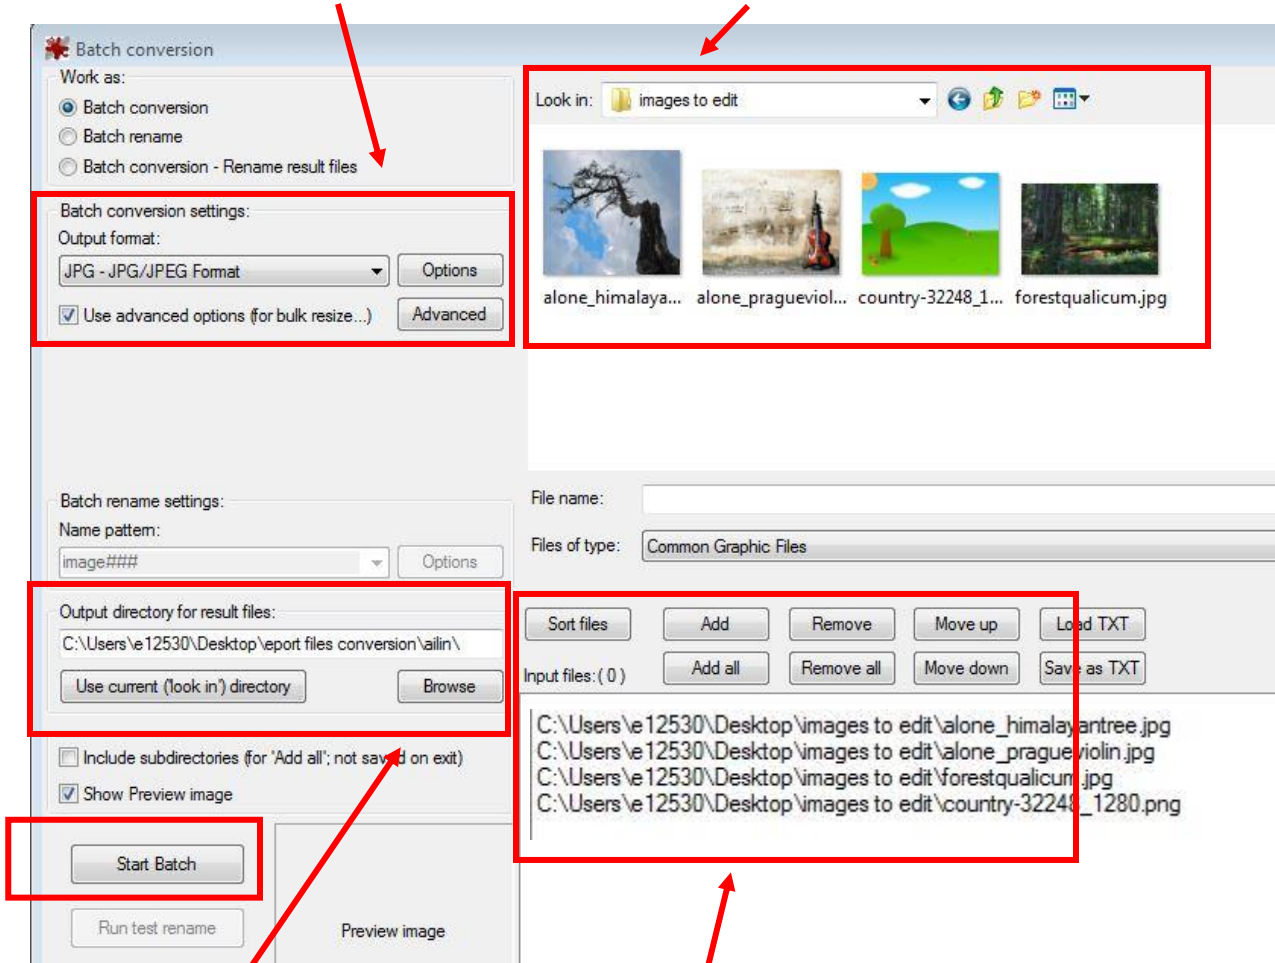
Batch conversion

Work as:
Batch conversion
Batch rename
Batch conversion - Rename result files

Batch conversion settings:
Output format:
JPG - JPG/JPEG Format
Options
Use advanced options (for bulk resize...)
Advanced

Look in: images to edit

alone_himalaya... alone_pragueviol... country-32248_1... forestqualicum.jpg

Batch rename settings:
Name pattern:
image###
Options

File name:
Files of type: Common Graphic Files

Output directory for result files:
C:\Users\e12530\Desktop\eport files conversion\ailin\
Use current ('look in') directory
Browse

Sort files
Add
Remove
Move up
Lo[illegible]d TXT
Input files: ( 0 )
Add all
Remove all
Move down
Sav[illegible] as TXT

C:\Users\e12530\Desktop\images to edit\alone_himalay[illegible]antree.jpg
C:\Users\e12530\Desktop\images to edit\alone_prague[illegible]iolin.jpg
C:\Users\e12530\Desktop\images to edit\forestqualicu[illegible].jpg
C:\Users\e12530\Desktop\images to edit\country-3224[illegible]_1280.png

Include subdirectories (for 'Add all'; not sav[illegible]d on exit)
Show Preview image

Start Batch
Run test rename
Preview image